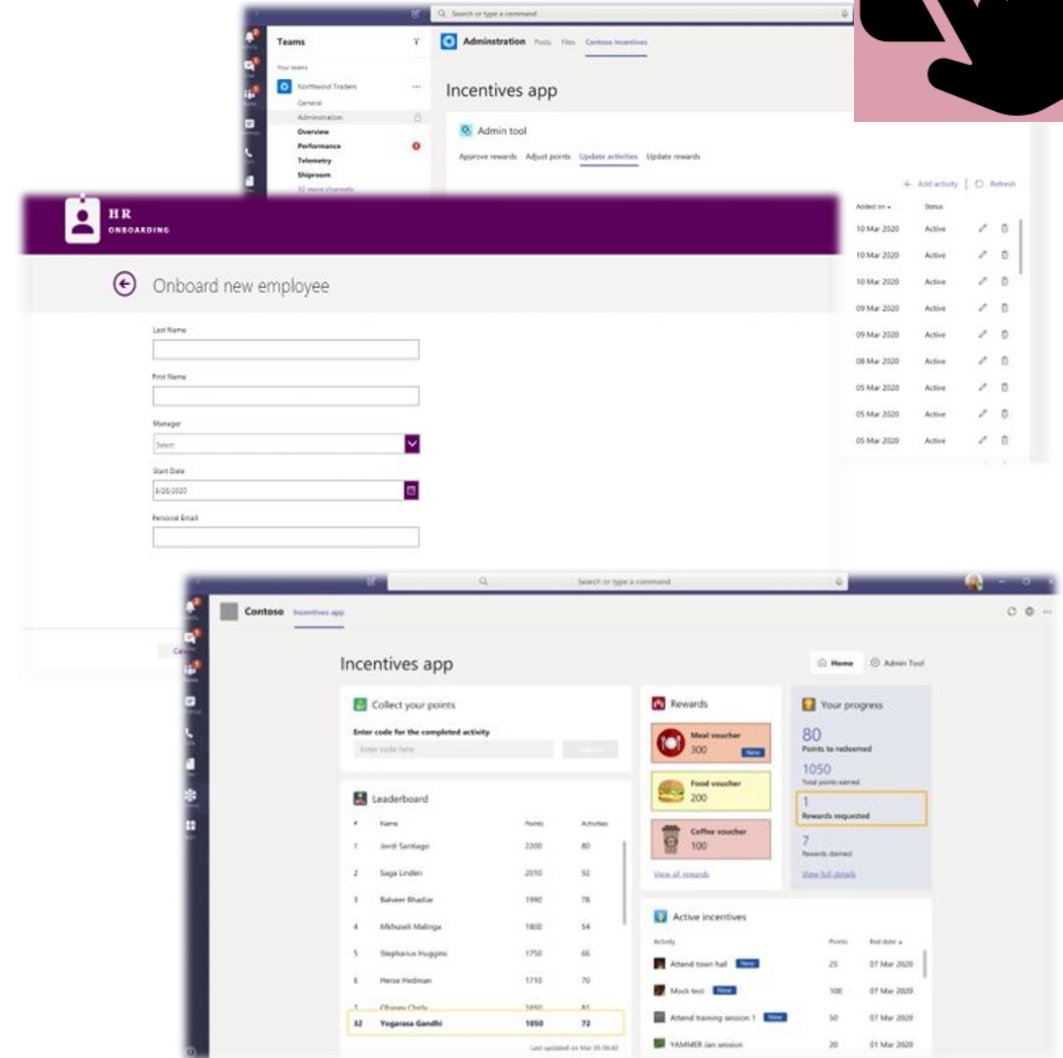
Search or type a command

Teams

Your teams

Northwind Traders

General

Administration

Overview

Performance

Telemetry

Shiproom

32 more channels

Administration Posts Files Contoso Incentives

Incentives app

Admin tool

Approve rewards Adjust points Update activities Update rewards

+ Add activity | Refresh

| Added on | Status |
|---|---|
| 10 Mar 2020 | Active |
| 10 Mar 2020 | Active |
| 10 Mar 2020 | Active |
| 09 Mar 2020 | Active |
| 09 Mar 2020 | Active |
| 08 Mar 2020 | Active |
| 05 Mar 2020 | Active |
| 05 Mar 2020 | Active |
| 05 Mar 2020 | Active |

HR
ONBOARDING

Onboard new employee

Last Name

First Name

Manager

Select

Start Date

6/26/2020

Personal Email

Ca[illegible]

Search or type a command

Contoso Incentives app

Incentives app

Home Admin Tool

Collect your points

Enter code for the completed activity

Enter code here

Leaderboard

| # | Name | Points | Activities |
|---|---|---|---|
| 1 | Jordi Santiago | 2200 | 80 |
| 2 | Saga Lindén | 2010 | 92 |
| 3 | Balveer Bhadiar | 1990 | 78 |
| 4 | Mkhuseli Malinga | 1800 | 54 |
| 5 | Stephanus Huggins | 1750 | 66 |
| 6 | Heise Hedman | 1710 | 70 |
| 7 | Chiang Chiu | 1650 | 81 |
| 32 | Yogarasa Gandhi | 1050 | 72 |

Last updated on Mar 05 06:42

Rewards

Meal voucher
300
New

Food voucher
200

Coffee voucher
100

View all rewards

Your progress

80
Points to redeemed

1050
Total points earned

1
Rewards requested

7
Rewards claimed

View full details

Active incentives

| Activity | Points | End date |
|---|---|---|
| Attend town hall New | 25 | 07 Mar 2020 |
| Mock test New | 100 | 07 Mar 2020 |
| Attend training session 1 New | 50 | 07 Mar 2020 |
| YAMMER Jan session | 20 | 01 Mar 2020 |